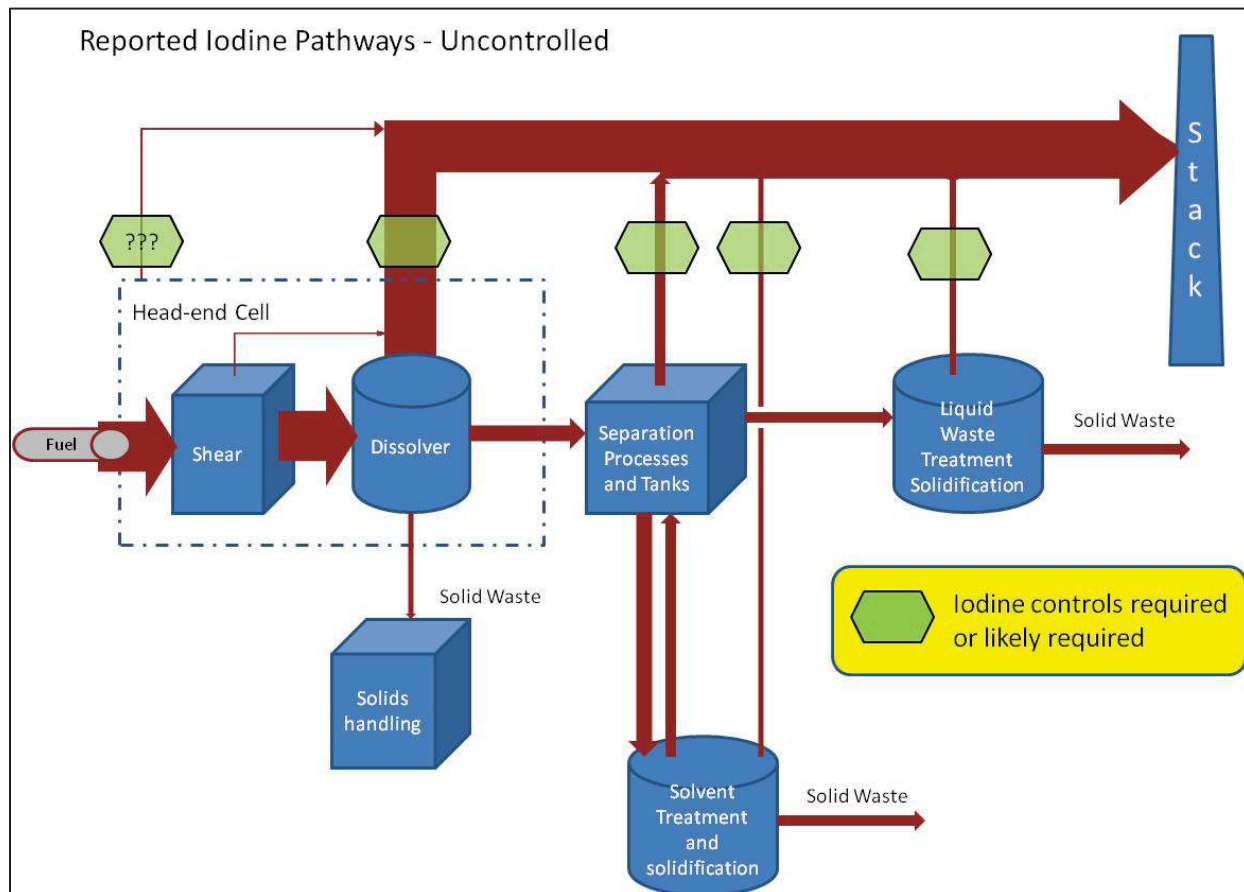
Reported Iodine Pathways - Uncontrolled

???

Head-end Cell

Fuel

Shear

Dissolver

Separation Processes and Tanks

Liquid Waste Treatment Solidification

Solid Waste

S
t
a
c
k

Solid Waste

Solids handling

Iodine controls required or likely required

Solvent Treatment and solidification

Solid Waste